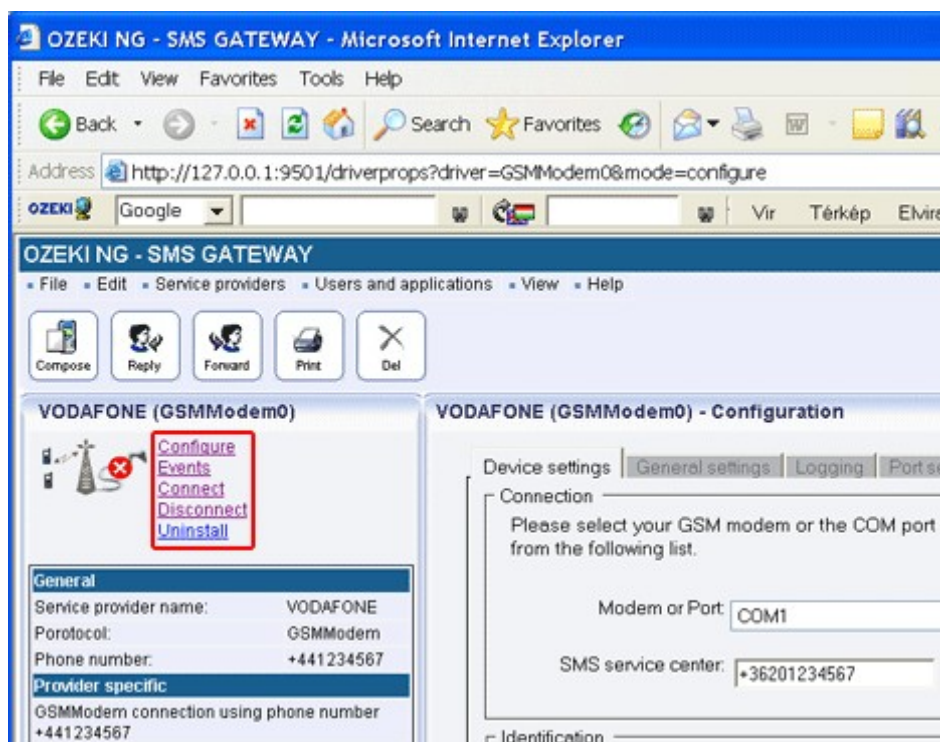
OZEKI NG - SMS GATEWAY - Microsoft Internet Explorer

File Edit View Favorites Tools Help

Back Search Favorites

Address http://127.0.0.1:9501/driverprops?driver=GSMModem0&mode=configure

OZEKI Google Vir Térkép Elvir

OZEKI NG - SMS GATEWAY

- File - Edit - Service providers - Users and applications - View - Help

Compose Reply Forward Print Del

VODAFONE (GSMModem0)

Configure
Events
Connect
Disconnect
Uninstall

| General | |
|---|---|
| Service provider name: | VODAFONE |
| Porotocol: | GSMModem |
| Phone number: | +441234567 |
| Provider specific | |
| GSMModem connection using phone number +441234567 | |

VODAFONE (GSMModem0) - Configuration

Device settings | General settings | Logging | Port se

Connection

Please select your GSM modem or the COM port from the following list.

Modem or Port: COM1

SMS service center: +36201234567

Identification